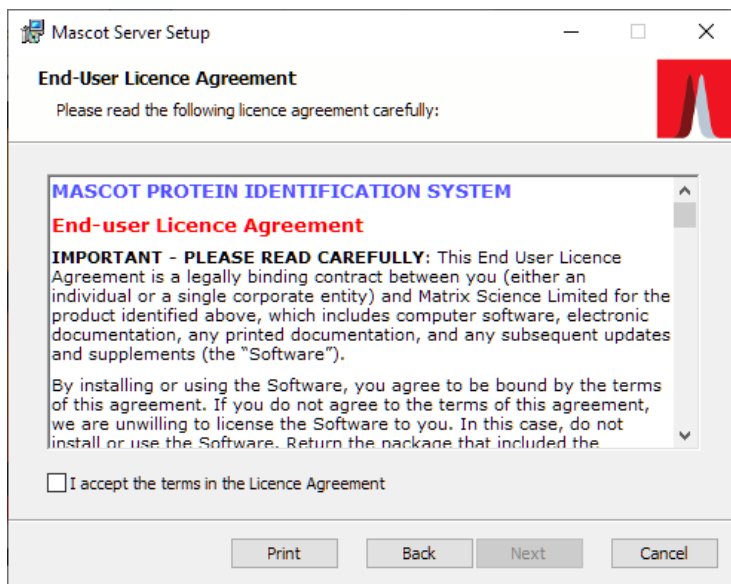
Mascot Server Setup

End-User Licence Agreement

Please read the following licence agreement carefully:

MASCOT PROTEIN IDENTIFICATION SYSTEM

End-user Licence Agreement

IMPORTANT - PLEASE READ CAREFULLY: This End User Licence Agreement is a legally binding contract between you (either an individual or a single corporate entity) and Matrix Science Limited for the product identified above, which includes computer software, electronic documentation, any printed documentation, and any subsequent updates and supplements (the "Software").

By installing or using the Software, you agree to be bound by the terms of this agreement. If you do not agree to the terms of this agreement, we are unwilling to license the Software to you. In this case, do not install or use the Software. Return the package that included the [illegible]

I accept the terms in the Licence Agreement

Print Back Next Cancel